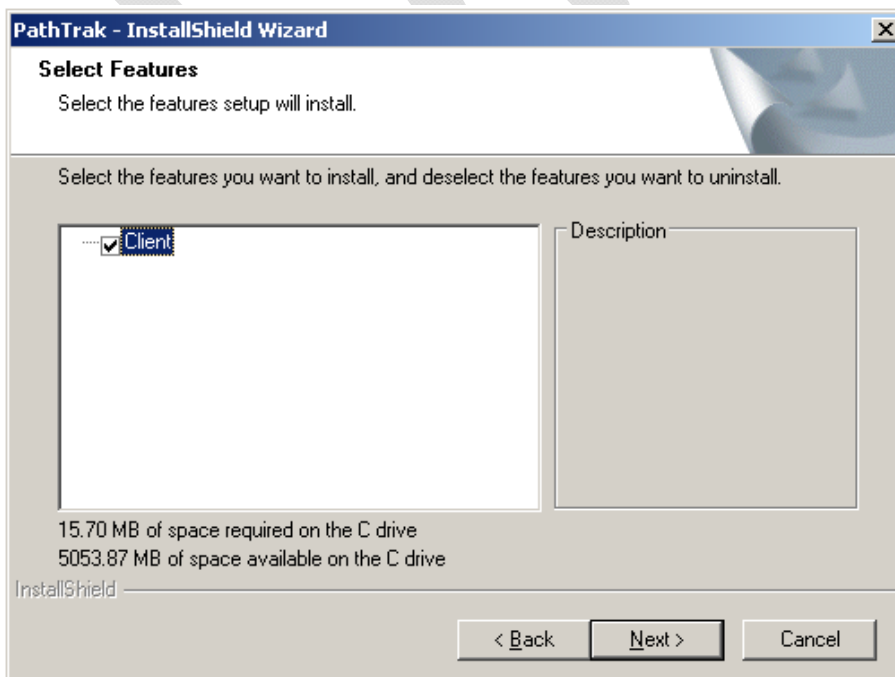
PathTrak - InstallShield Wizard

Select Features

Select the features setup will install.

Select the features you want to install, and deselect the features you want to uninstall.

Client

Description

15.70 MB of space required on the C drive
5053.87 MB of space available on the C drive

InstallShield

< Back

Next >

Cancel